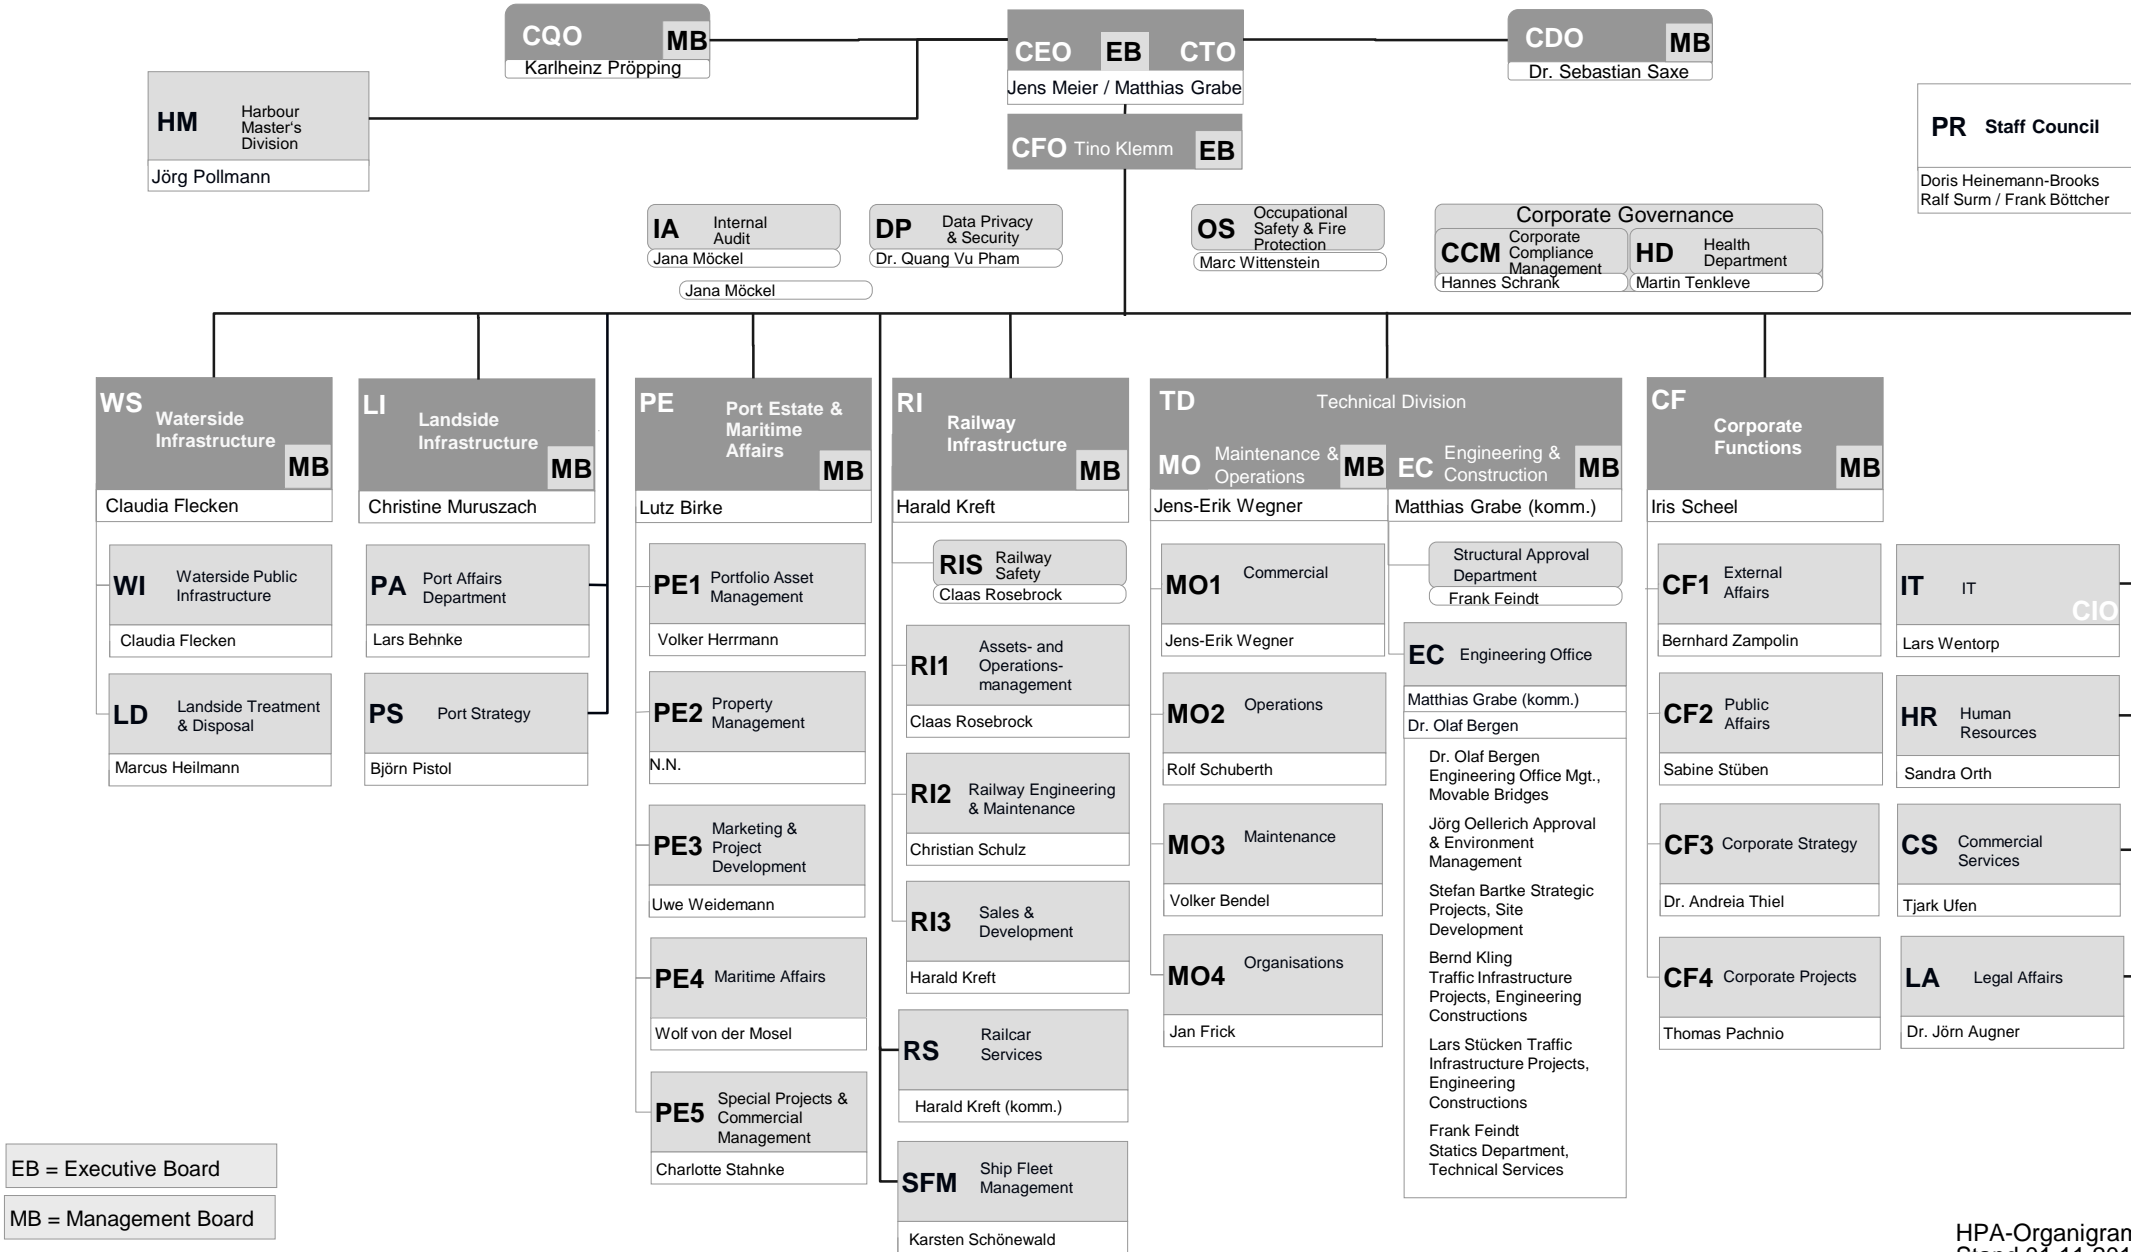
CQO MB
Karlheinz Pröpping

CEO EB CTO
Jens Meier / Matthias Grabe

CDO MB
Dr. Sebastian Saxe

HM Harbour Master's Division
Jörg Pollmann

CFO Tino Klemm EB

PR Staff Council
Doris Heinemann-Brooks
Ralf Surm / Frank Böttcher

IA Internal Audit
Jana Möckel

DP Data Privacy & Security
Dr. Quang Vu Pham

Jana Möckel

OS Occupational Safety & Fire Protection
Marc Wittenstein

Corporate Governance
CCM Corporate Compliance Management
Hannes Schrank
HD Health Department
Martin Tenkleve

WS Waterside Infrastructure MB
Claudia Flecken

WI Waterside Public Infrastructure
Claudia Flecken

LD Landside Treatment & Disposal
Marcus Heilmann

LI Landside Infrastructure MB
Christine Muruszach

PA Port Affairs Department
Lars Behnke

PS Port Strategy
Björn Pistol

PE Port Estate & Maritime Affairs MB
Lutz Birke

PE1 Portfolio Asset Management
Volker Herrmann

PE2 Property Management
N.N.

PE3 Marketing & Project Development
Uwe Weidemann

PE4 Maritime Affairs
Wolf von der Mosel

PE5 Special Projects & Commercial Management
Charlotte Stahnke

RI Railway Infrastructure MB
Harald Kreft

RIS Railway Safety
Claas Rosebrock

RI1 Assets- and Operations-management
Claas Rosebrock

RI2 Railway Engineering & Maintenance
Christian Schulz

RI3 Sales & Development
Harald Kreft

RS Railcar Services
Harald Kreft (komm.)

SFM Ship Fleet Management
Karsten Schönewald

TD Technical Division

MO Maintenance & Operations MB
Jens-Erik Wegner

MO1 Commercial
Jens-Erik Wegner

MO2 Operations
Rolf Schuberth

MO3 Maintenance
Volker Bendel

MO4 Organisations
Jan Frick

EC Engineering & Construction MB
Matthias Grabe (komm.)

Structural Approval Department
Frank Feindt

EC Engineering Office
Matthias Grabe (komm.)
Dr. Olaf Bergen
Dr. Olaf Bergen Engineering Office Mgt., Movable Bridges
Jörg Oellerich Approval & Environment Management
Stefan Bartke Strategic Projects, Site Development
Bernd Kling Traffic Infrastructure Projects, Engineering Constructions
Lars Stücken Traffic Infrastructure Projects, Engineering Constructions
Frank Feindt Statics Department, Technical Services

CF Corporate Functions MB
Iris Scheel

CF1 External Affairs
Bernhard Zampolin

CF2 Public Affairs
Sabine Stüben

CF3 Corporate Strategy
Dr. Andreia Thiel

CF4 Corporate Projects
Thomas Pachnio

IT IT CIO
Lars Wentorp

HR Human Resources
Sandra Orth

CS Commercial Services
Tjark Ufen

LA Legal Affairs
Dr. Jörn Augner

EB = Executive Board
MB = Management Board

HPA-Organigram
Stand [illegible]